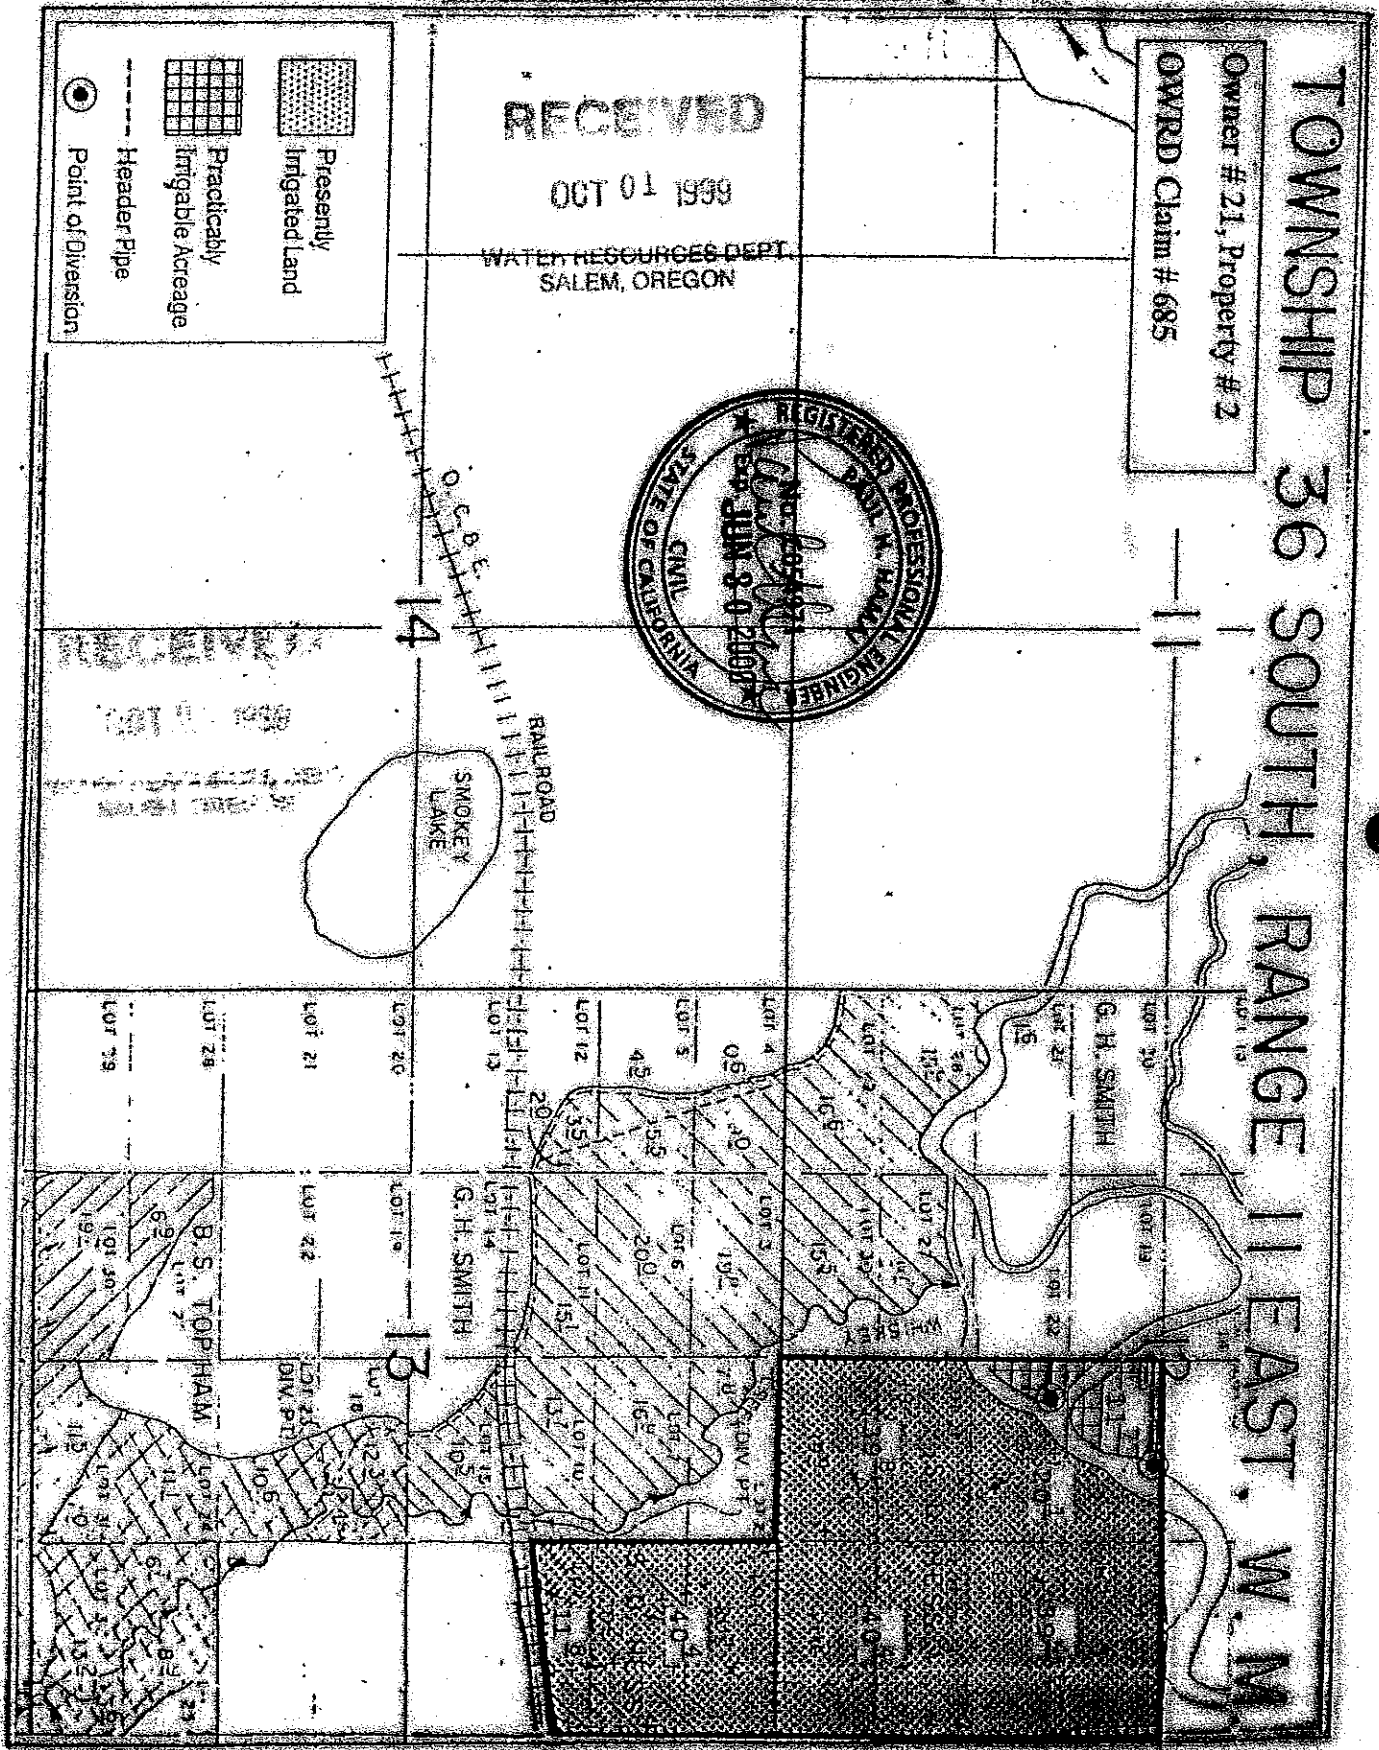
TOWNSHIP 36 SOUTH, RANGE 11 EAST, W. M.

Owner # 21, Property # 2
OWRD Claim # 685

RECEIVED
OCT 01 1999
WATER RESOURCES DEPT.
SALEM, OREGON

REGISTERED PROFESSIONAL ENGINEER
PAUL N. HAMLY
No. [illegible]
Exp. JUN 30 2001
CIVIL
STATE OF CALIFORNIA

RECEIVED
OCT 01 1999
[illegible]
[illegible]

Presently Irrigated Land
Practicably Irrigable Acreage
Header Pipe
Point of Diversion

O. C. & E.
RAILROAD
SMOKEY LAKE

11
14
13
12

G. H. SMITH
G. H. SMITH
B. S. TOPHAM

LOT 19
LOT 20
LOT 21
LOT 4
LOT 5
LOT 12
LOT 13
LOT 20
LOT 21
LOT 28
LOT 29
LOT 3
LOT 6
LOT 11
LOT 14
LOT 19
LOT 22
LOT 30
LOT 27
LOT 10
LOT 15
LOT 23
LOT 24
LOT 31
DIV. PT.
DIV. PT.

16
13.5
10.6
0.5
4.0
4.5
35
20
15.5
15.5
19.0
20.0
15
6.9
19
10.0
16.5
13.7
10.5
12.3
10.6
11.5
11.1
40.0
11.8
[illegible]